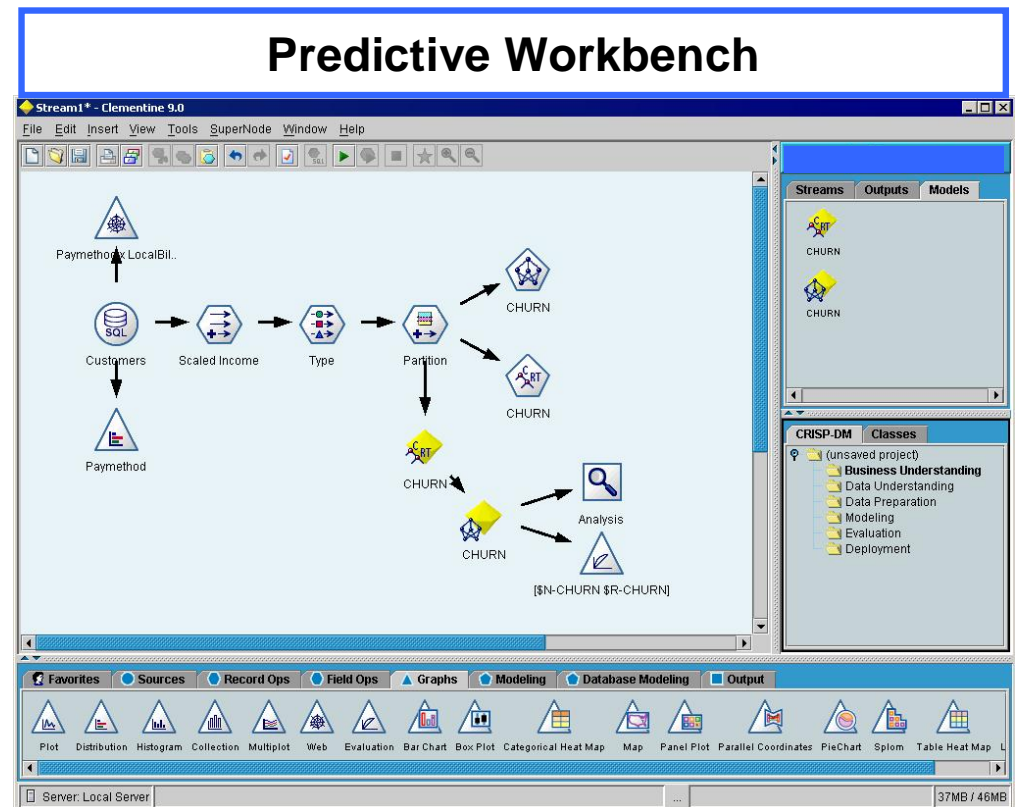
Predictive Workbench

Stream1* - Clementine 9.0

File Edit Insert View Tools SuperNode Window Help

Paymethod x LocalBil..

SQL

Customers

Scaled Income

Type

Partition

CHURN

CHURN

Paymethod

CHURN

CHURN

Analysis

[$N-CHURN $R-CHURN]

Streams Outputs Models

CHURN

CHURN

CRISP-DM Classes

(unsaved project)
Business Understanding
Data Understanding
Data Preparation
Modeling
Evaluation
Deployment

Favorites Sources Record Ops Field Ops Graphs Modeling Database Modeling Output

Plot Distribution Histogram Collection Multiplot Web Evaluation Bar Chart Box Plot Categorical Heat Map Map Panel Plot Parallel Coordinates PieChart Splom Table Heat Map

Server: Local Server

37MB / 46MB